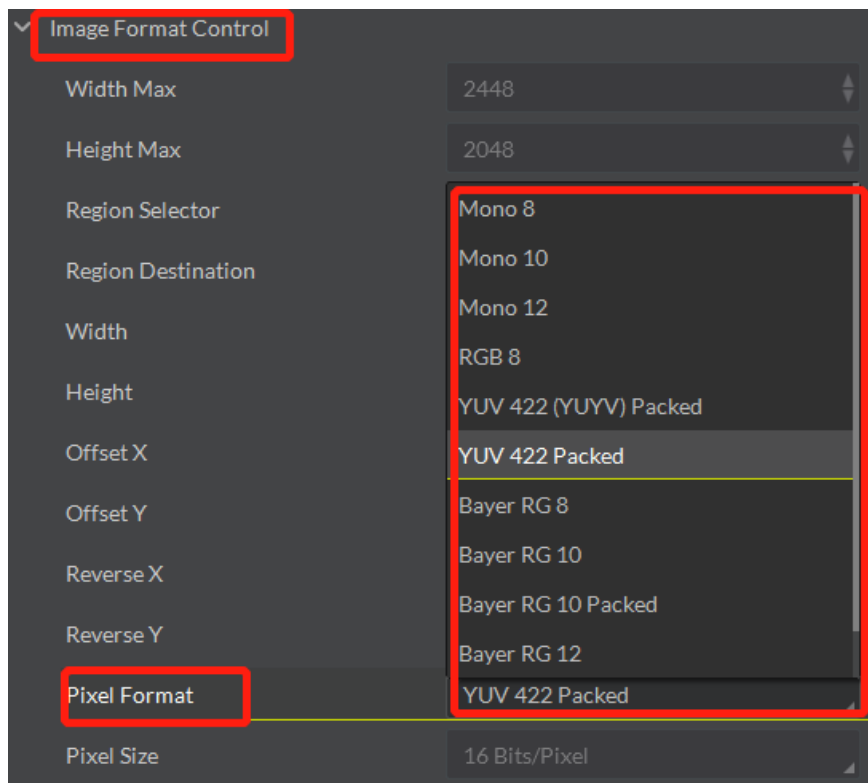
Image Format Control
Width Max 2448
Height Max 2048
Region Selector
Region Destination
Width
Height
Offset X
Offset Y
Reverse X
Reverse Y
Pixel Format
Pixel Size

Mono 8
Mono 10
Mono 12
RGB 8
YUV 422 (YUYV) Packed
YUV 422 Packed
Bayer RG 8
Bayer RG 10
Bayer RG 10 Packed
Bayer RG 12

YUV 422 Packed
16 Bits/Pixel